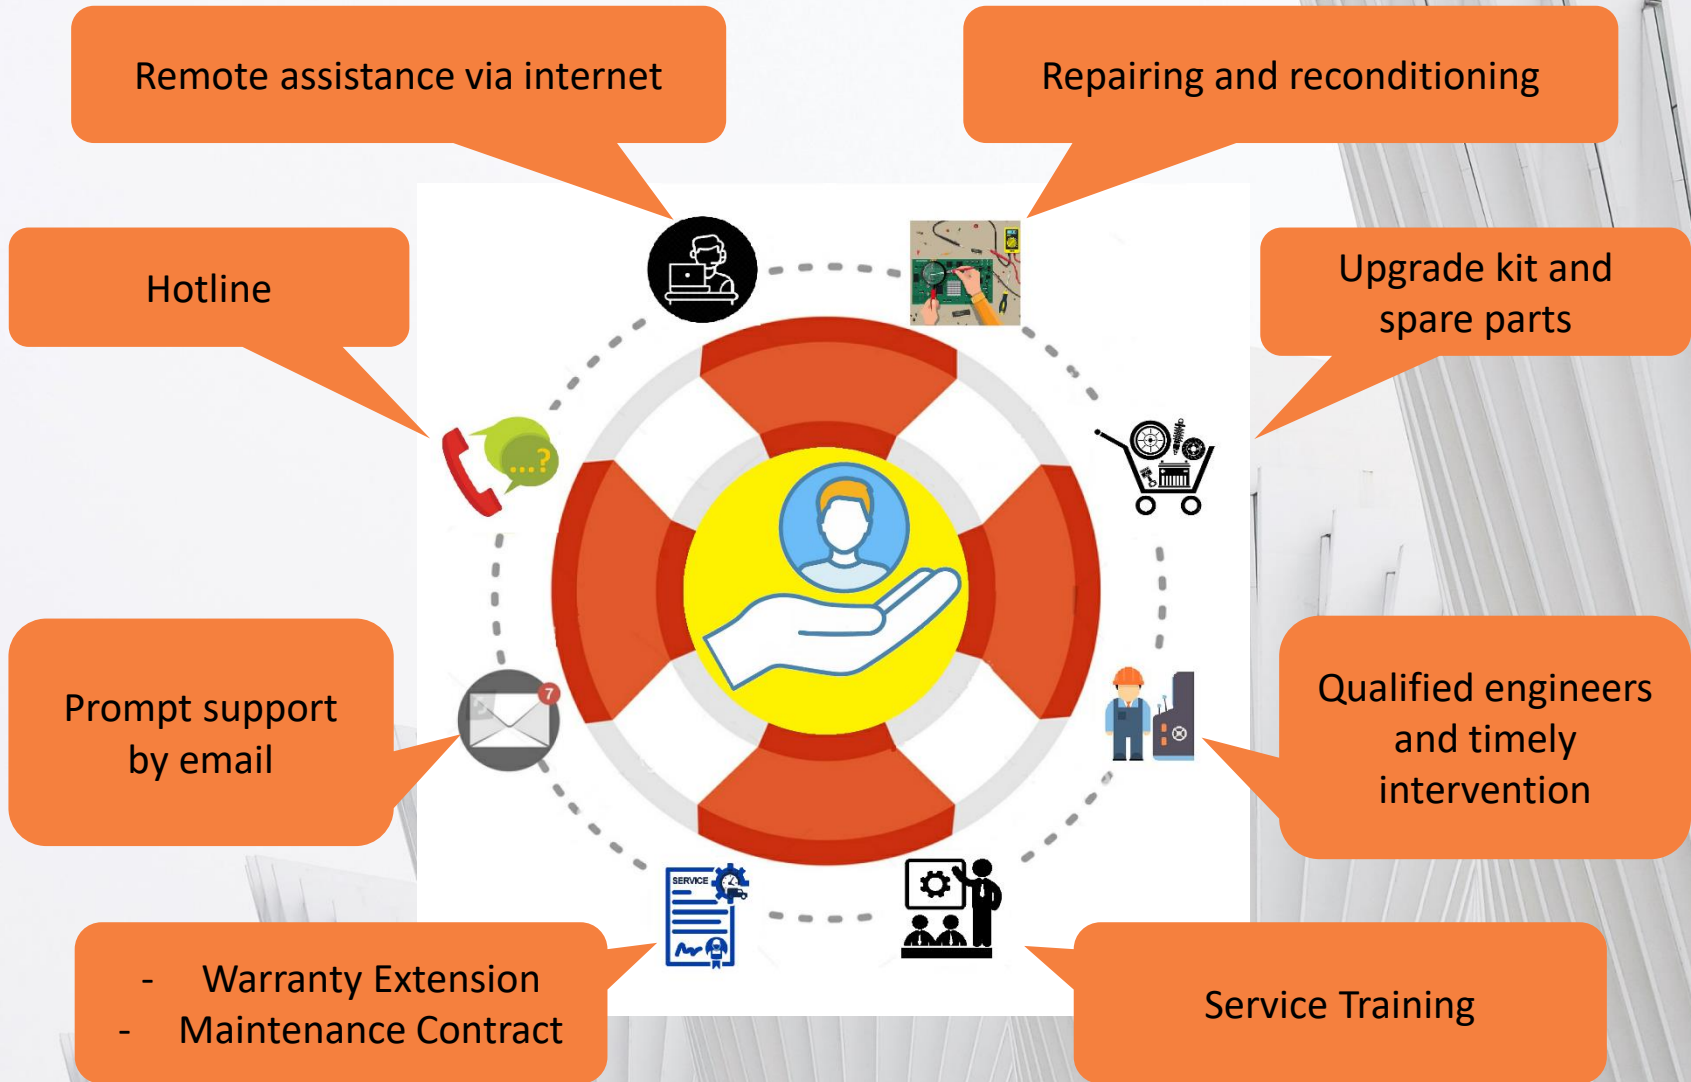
Remote assistance via internet

Repairing and reconditioning

Hotline

Upgrade kit and spare parts

...?

Prompt support by email

7

Qualified engineers and timely intervention

SERVICE

- Warranty Extension
- Maintenance Contract

Service Training